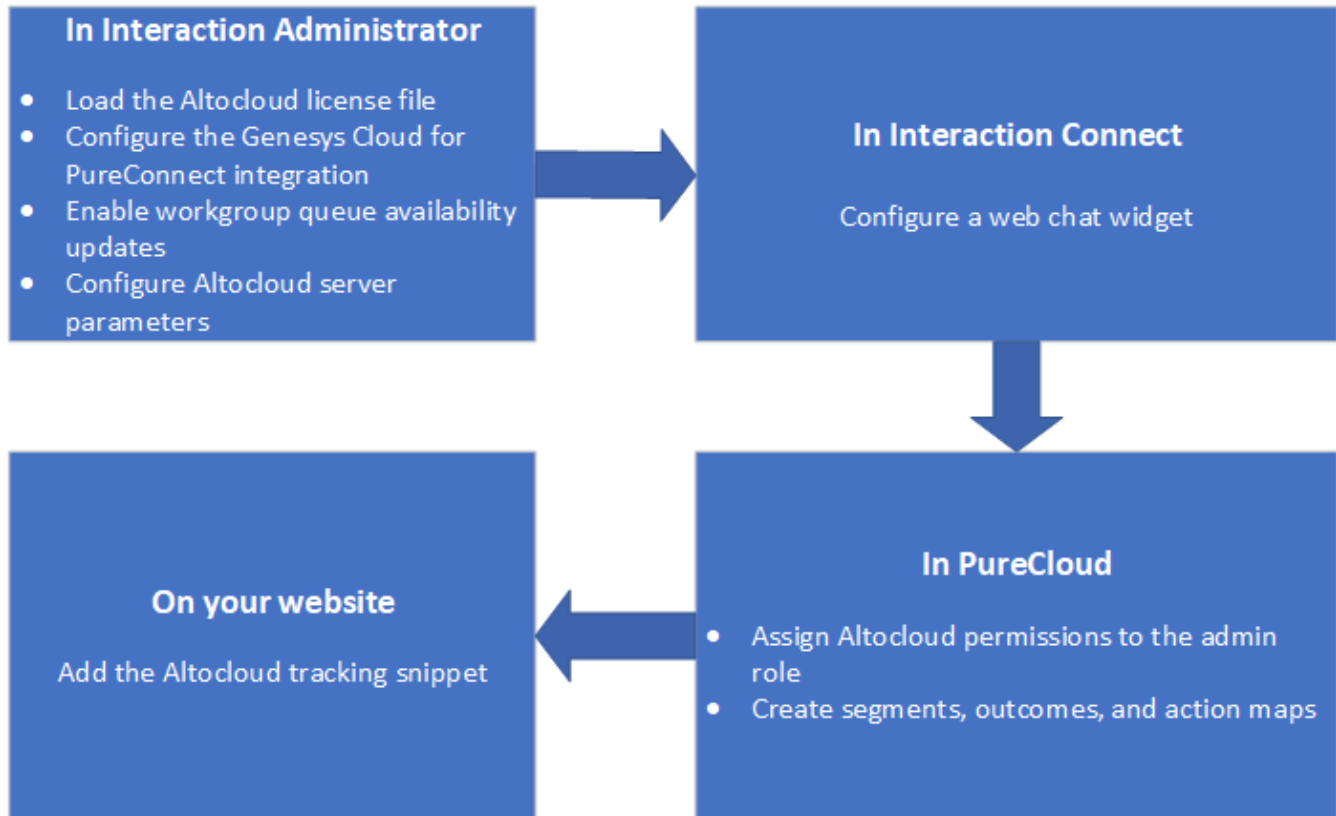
In Interaction Administrator

- Load the Altocloud license file
- Configure the Genesys Cloud for PureConnect integration
- Enable workgroup queue availability updates
- Configure Altocloud server parameters

In Interaction Connect

Configure a web chat widget

In PureCloud

- Assign Altocloud permissions to the admin role
- Create segments, outcomes, and action maps

On your website

Add the Altocloud tracking snippet